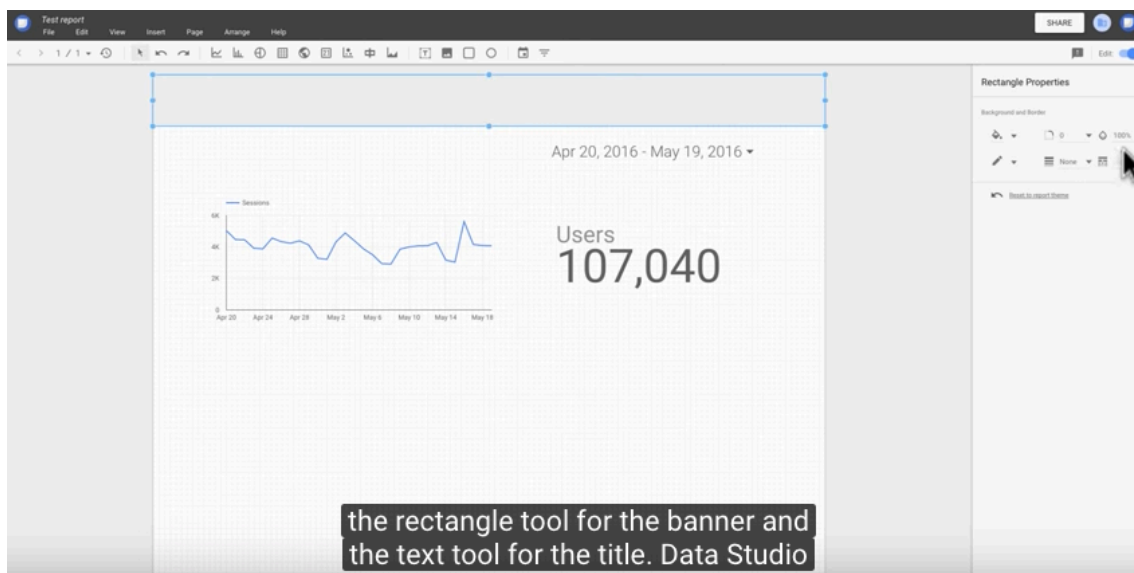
Test report
File Edit View Insert Page Arrange Help
SHARE
1 / 1
Edit
Rectangle Properties
Background and Border
0
100%
None
Reset to report theme
Apr 20, 2016 - May 19, 2016
Sessions
6K
4K
2K
0
Apr 20 Apr 24 Apr 28 May 2 May 6 May 10 May 14 May 18
Users
107,040
the rectangle tool for the banner and the text tool for the title. Data Studio